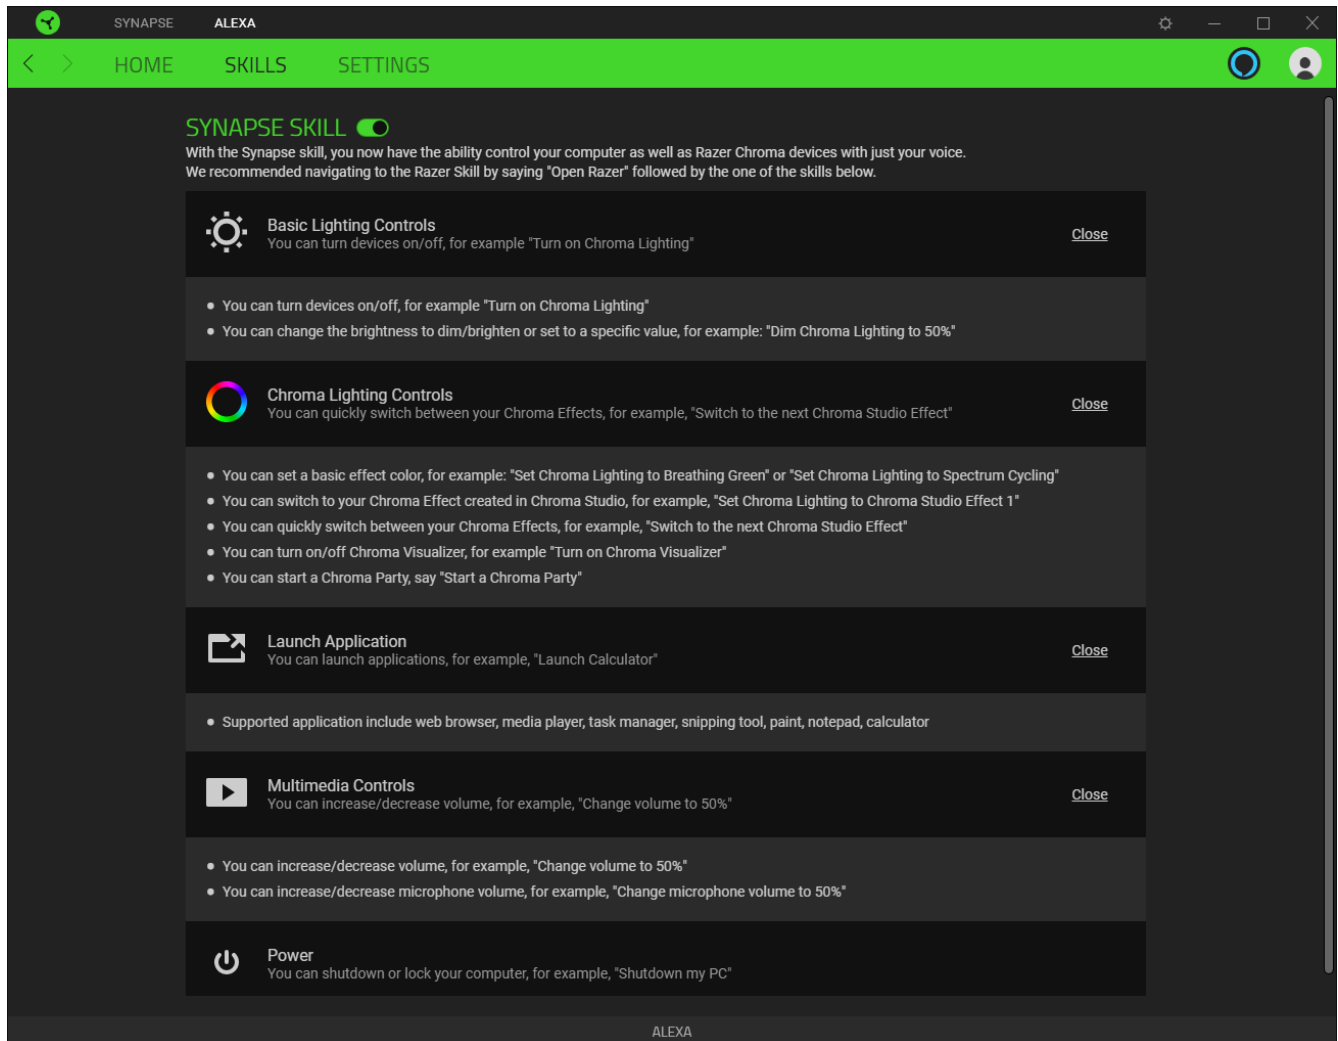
SYNAPSE ALEXA

HOME SKILLS SETTINGS

SYNAPSE SKILL

With the Synapse skill, you now have the ability control your computer as well as Razer Chroma devices with just your voice.
We recommended navigating to the Razer Skill by saying "Open Razer" followed by the one of the skills below.

Basic Lighting Controls
You can turn devices on/off, for example "Turn on Chroma Lighting"
Close

• You can turn devices on/off, for example "Turn on Chroma Lighting"
• You can change the brightness to dim/brighten or set to a specific value, for example: "Dim Chroma Lighting to 50%"

Chroma Lighting Controls
You can quickly switch between your Chroma Effects, for example, "Switch to the next Chroma Studio Effect"
Close

• You can set a basic effect color, for example: "Set Chroma Lighting to Breathing Green" or "Set Chroma Lighting to Spectrum Cycling"
• You can switch to your Chroma Effect created in Chroma Studio, for example, "Set Chroma Lighting to Chroma Studio Effect 1"
• You can quickly switch between your Chroma Effects, for example, "Switch to the next Chroma Studio Effect"
• You can turn on/off Chroma Visualizer, for example "Turn on Chroma Visualizer"
• You can start a Chroma Party, say "Start a Chroma Party"

Launch Application
You can launch applications, for example, "Launch Calculator"
Close

• Supported application include web browser, media player, task manager, snipping tool, paint, notepad, calculator

Multimedia Controls
You can increase/decrease volume, for example, "Change volume to 50%"
Close

• You can increase/decrease volume, for example, "Change volume to 50%"
• You can increase/decrease microphone volume, for example, "Change microphone volume to 50%"

Power
You can shutdown or lock your computer, for example, "Shutdown my PC"

ALEXA